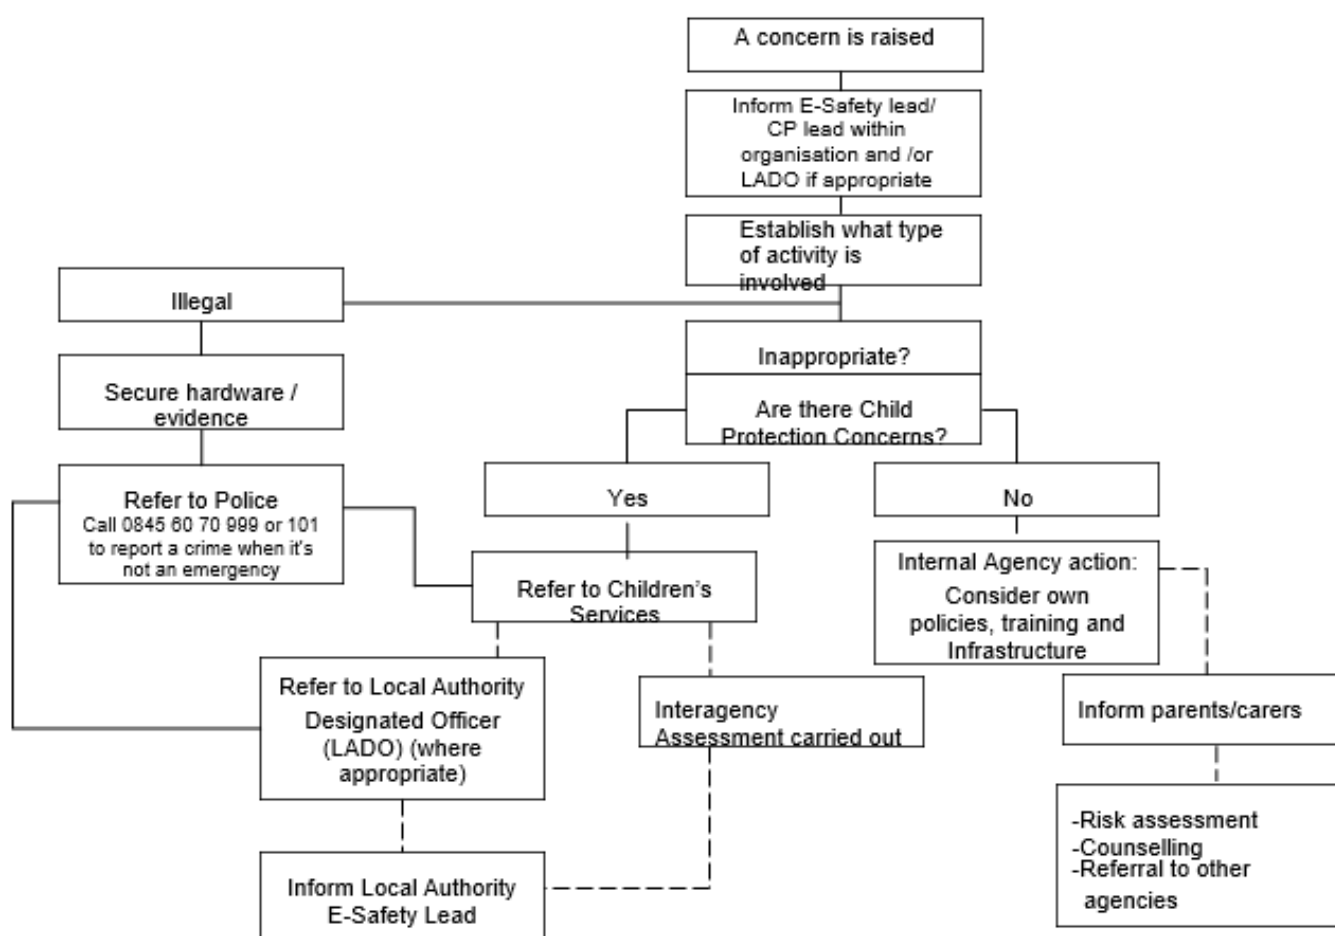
A concern is raised

Inform E-Safety lead/ CP lead within organisation and /or LADO if appropriate

Establish what type of activity is involved

Illegal

Inappropriate?

Are there Child Protection Concerns?

Secure hardware / evidence

Refer to Police
Call 0845 60 70 999 or 101 to report a crime when it's not an emergency

Yes

No

Refer to Children's Services

Internal Agency action:
Consider own policies, training and Infrastructure

Refer to Local Authority Designated Officer (LADO) (where appropriate)

Interagency Assessment carried out

Inform parents/carers

-Risk assessment
-Counselling
-Referral to other agencies

Inform Local Authority E-Safety Lead